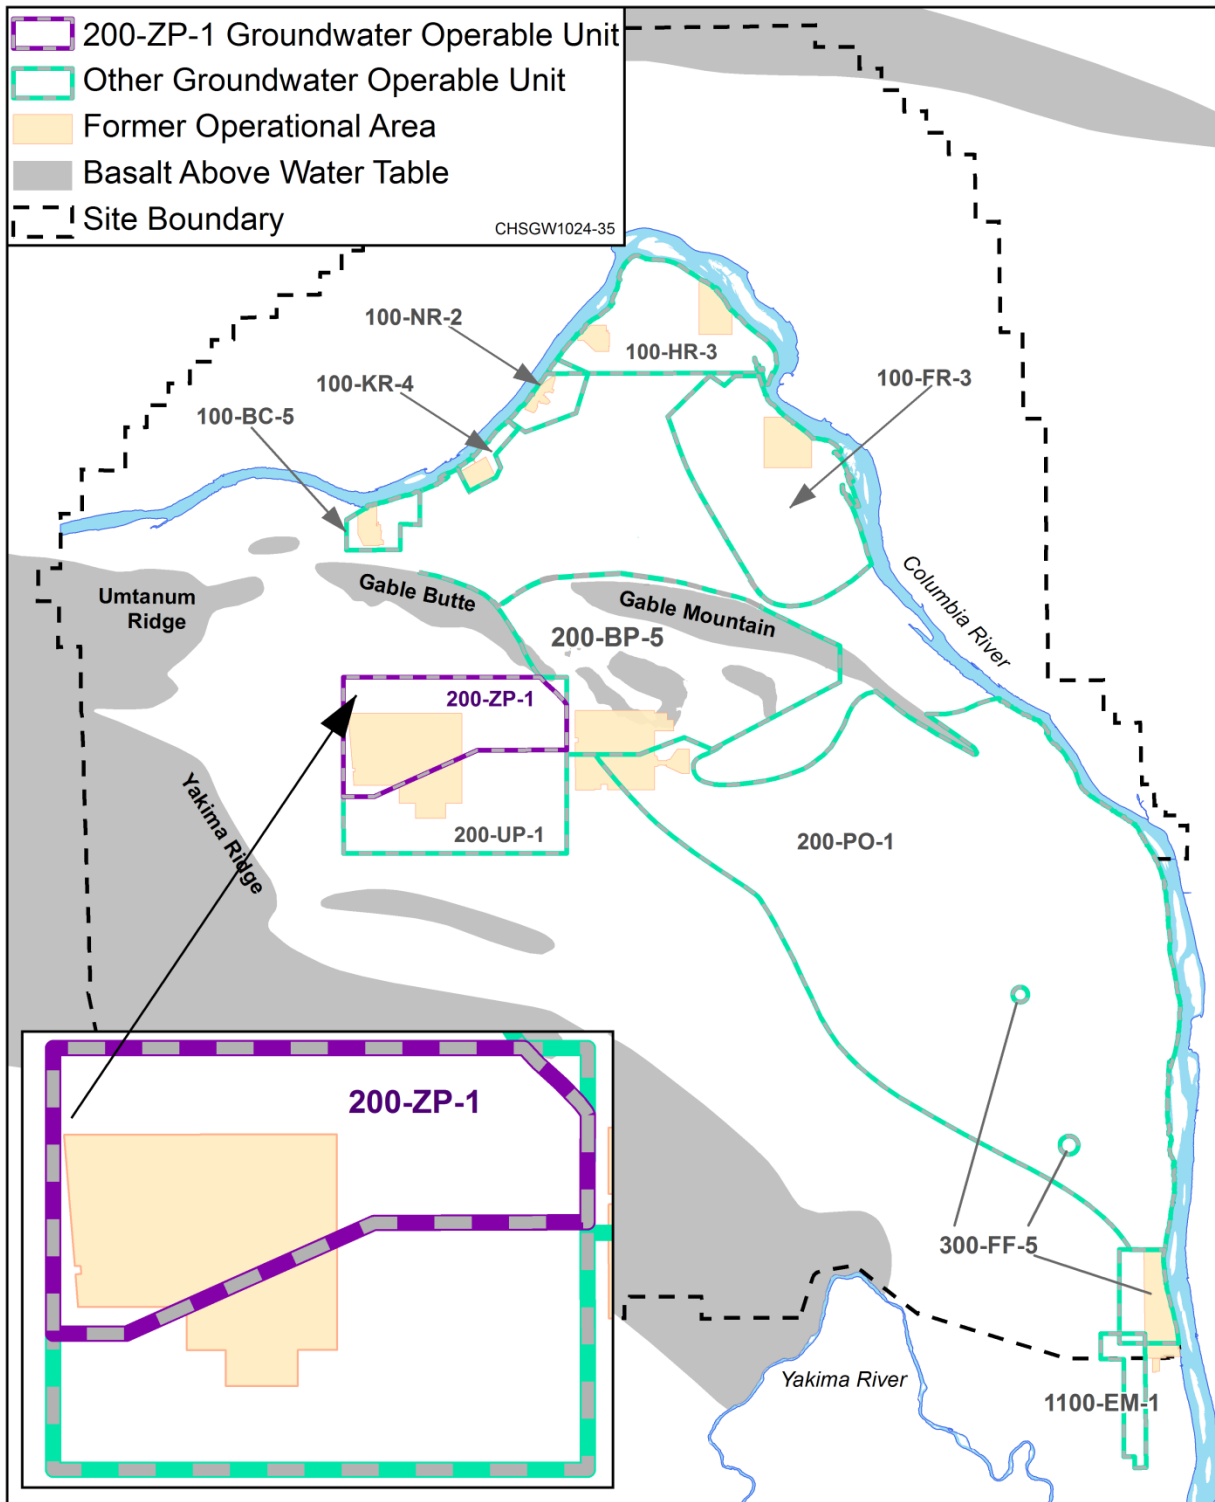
200-ZP-1 Groundwater Operable Unit
Other Groundwater Operable Unit
Former Operational Area
Basalt Above Water Table
Site Boundary
CHSGW1024-35

100-NR-2
100-HR-3
100-KR-4
100-FR-3
100-BC-5
Columbia River
Umtanum Ridge
Gable Butte
Gable Mountain
200-BP-5
200-ZP-1
Yakima Ridge
200-UP-1
200-PO-1
200-ZP-1
300-FF-5
Yakima River
1100-EM-1